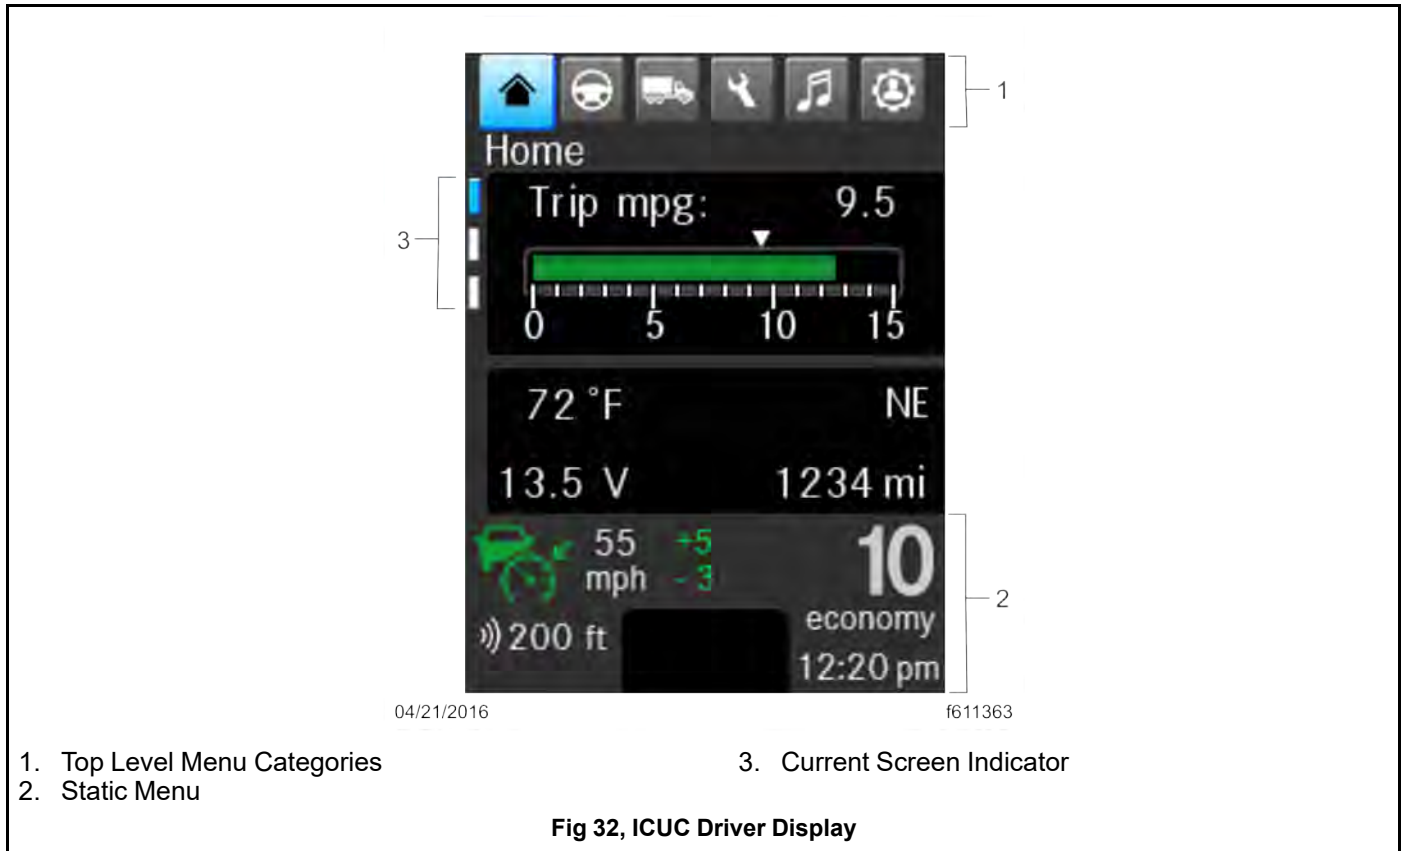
1

Home

3

Trip mpg: 9.5

0 5 10 15

72 °F NE

13.5 V 1234 mi

55 +5
mph - 3

10

2

economy

200 ft

12:20 pm

04/21/2016

f611363

1. Top Level Menu Categories
2. Static Menu
3. Current Screen Indicator

Fig 32, ICUC Driver Display